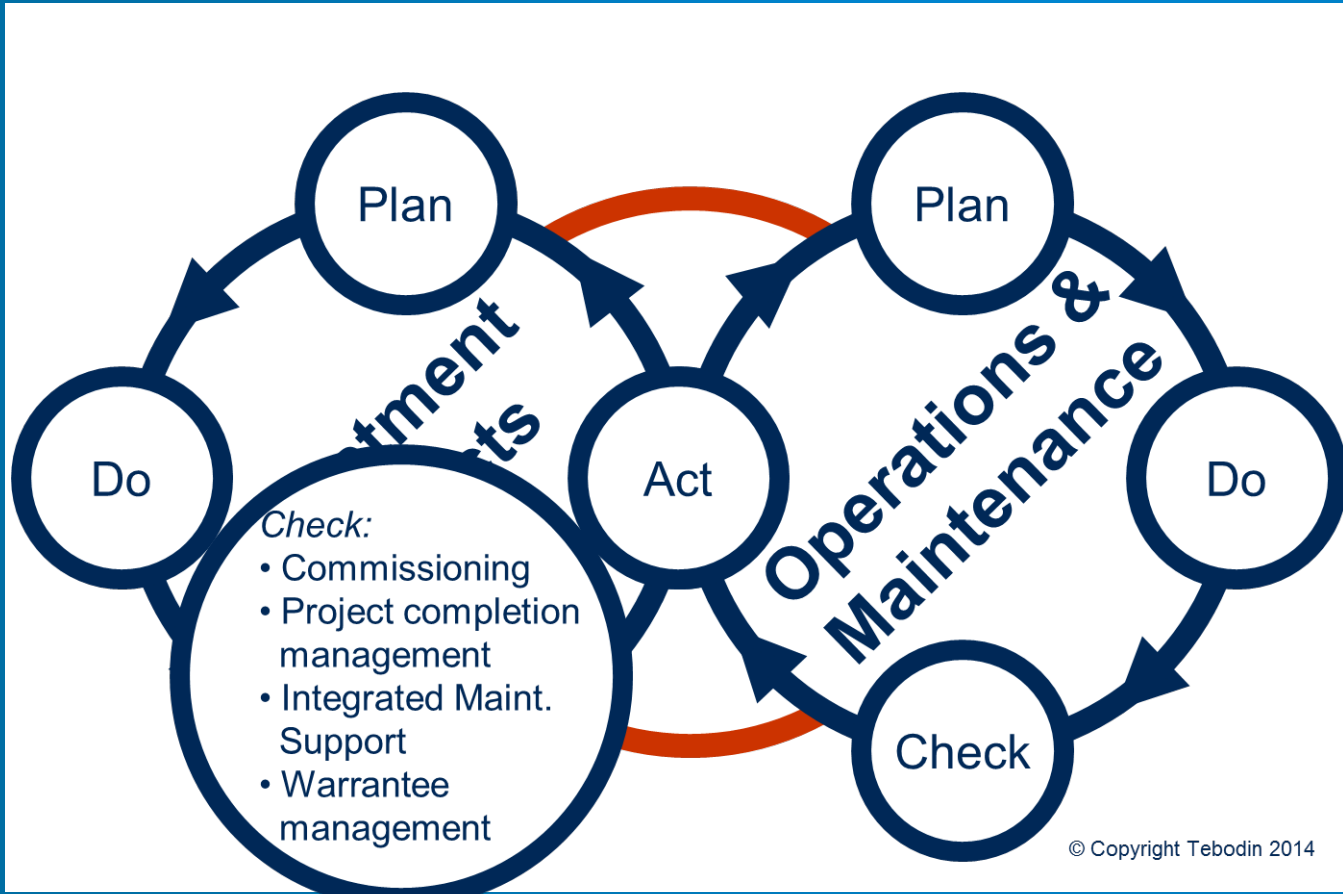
Plan

tment

ts

Do

Check:
• Commissioning
• Project completion management
• Integrated Maint. Support
• Warrantee management

Act

Plan

Operations & Maintenance

Do

Check

© Copyright Tebodin 2014